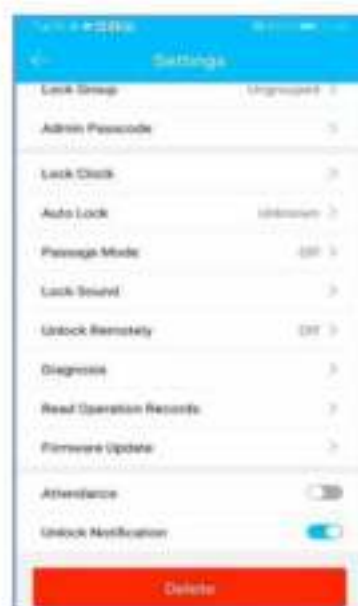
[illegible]

Settings

Lock Group Ungrouped

Admin Passcode

Lock Clock

Auto Lock Unknown

Passage Mode Off

Lock Sound

Unlock Remotely Off

Diagnosis

Read Operation Records

Firmware Update

Attendance

Unlock Notification

Delete